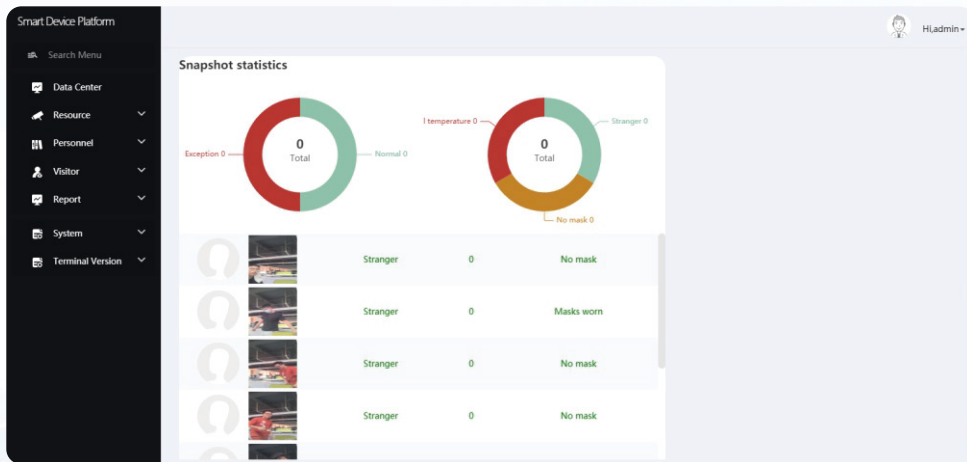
Smart Device Platform

Search Menu

Data Center

Resource

Personnel

Visitor

Report

System

Terminal Version

Hi,admin

Snapshot statistics

0
Total

Exception 0

Normal 0

0
Total

I temperature 0

Stranger 0

No mask 0

| | | | |
|---|---|---|---|
| Stranger | 0 | No mask |
| Stranger | 0 | Masks worn |
| Stranger | 0 | No mask |
| Stranger | 0 | No mask |